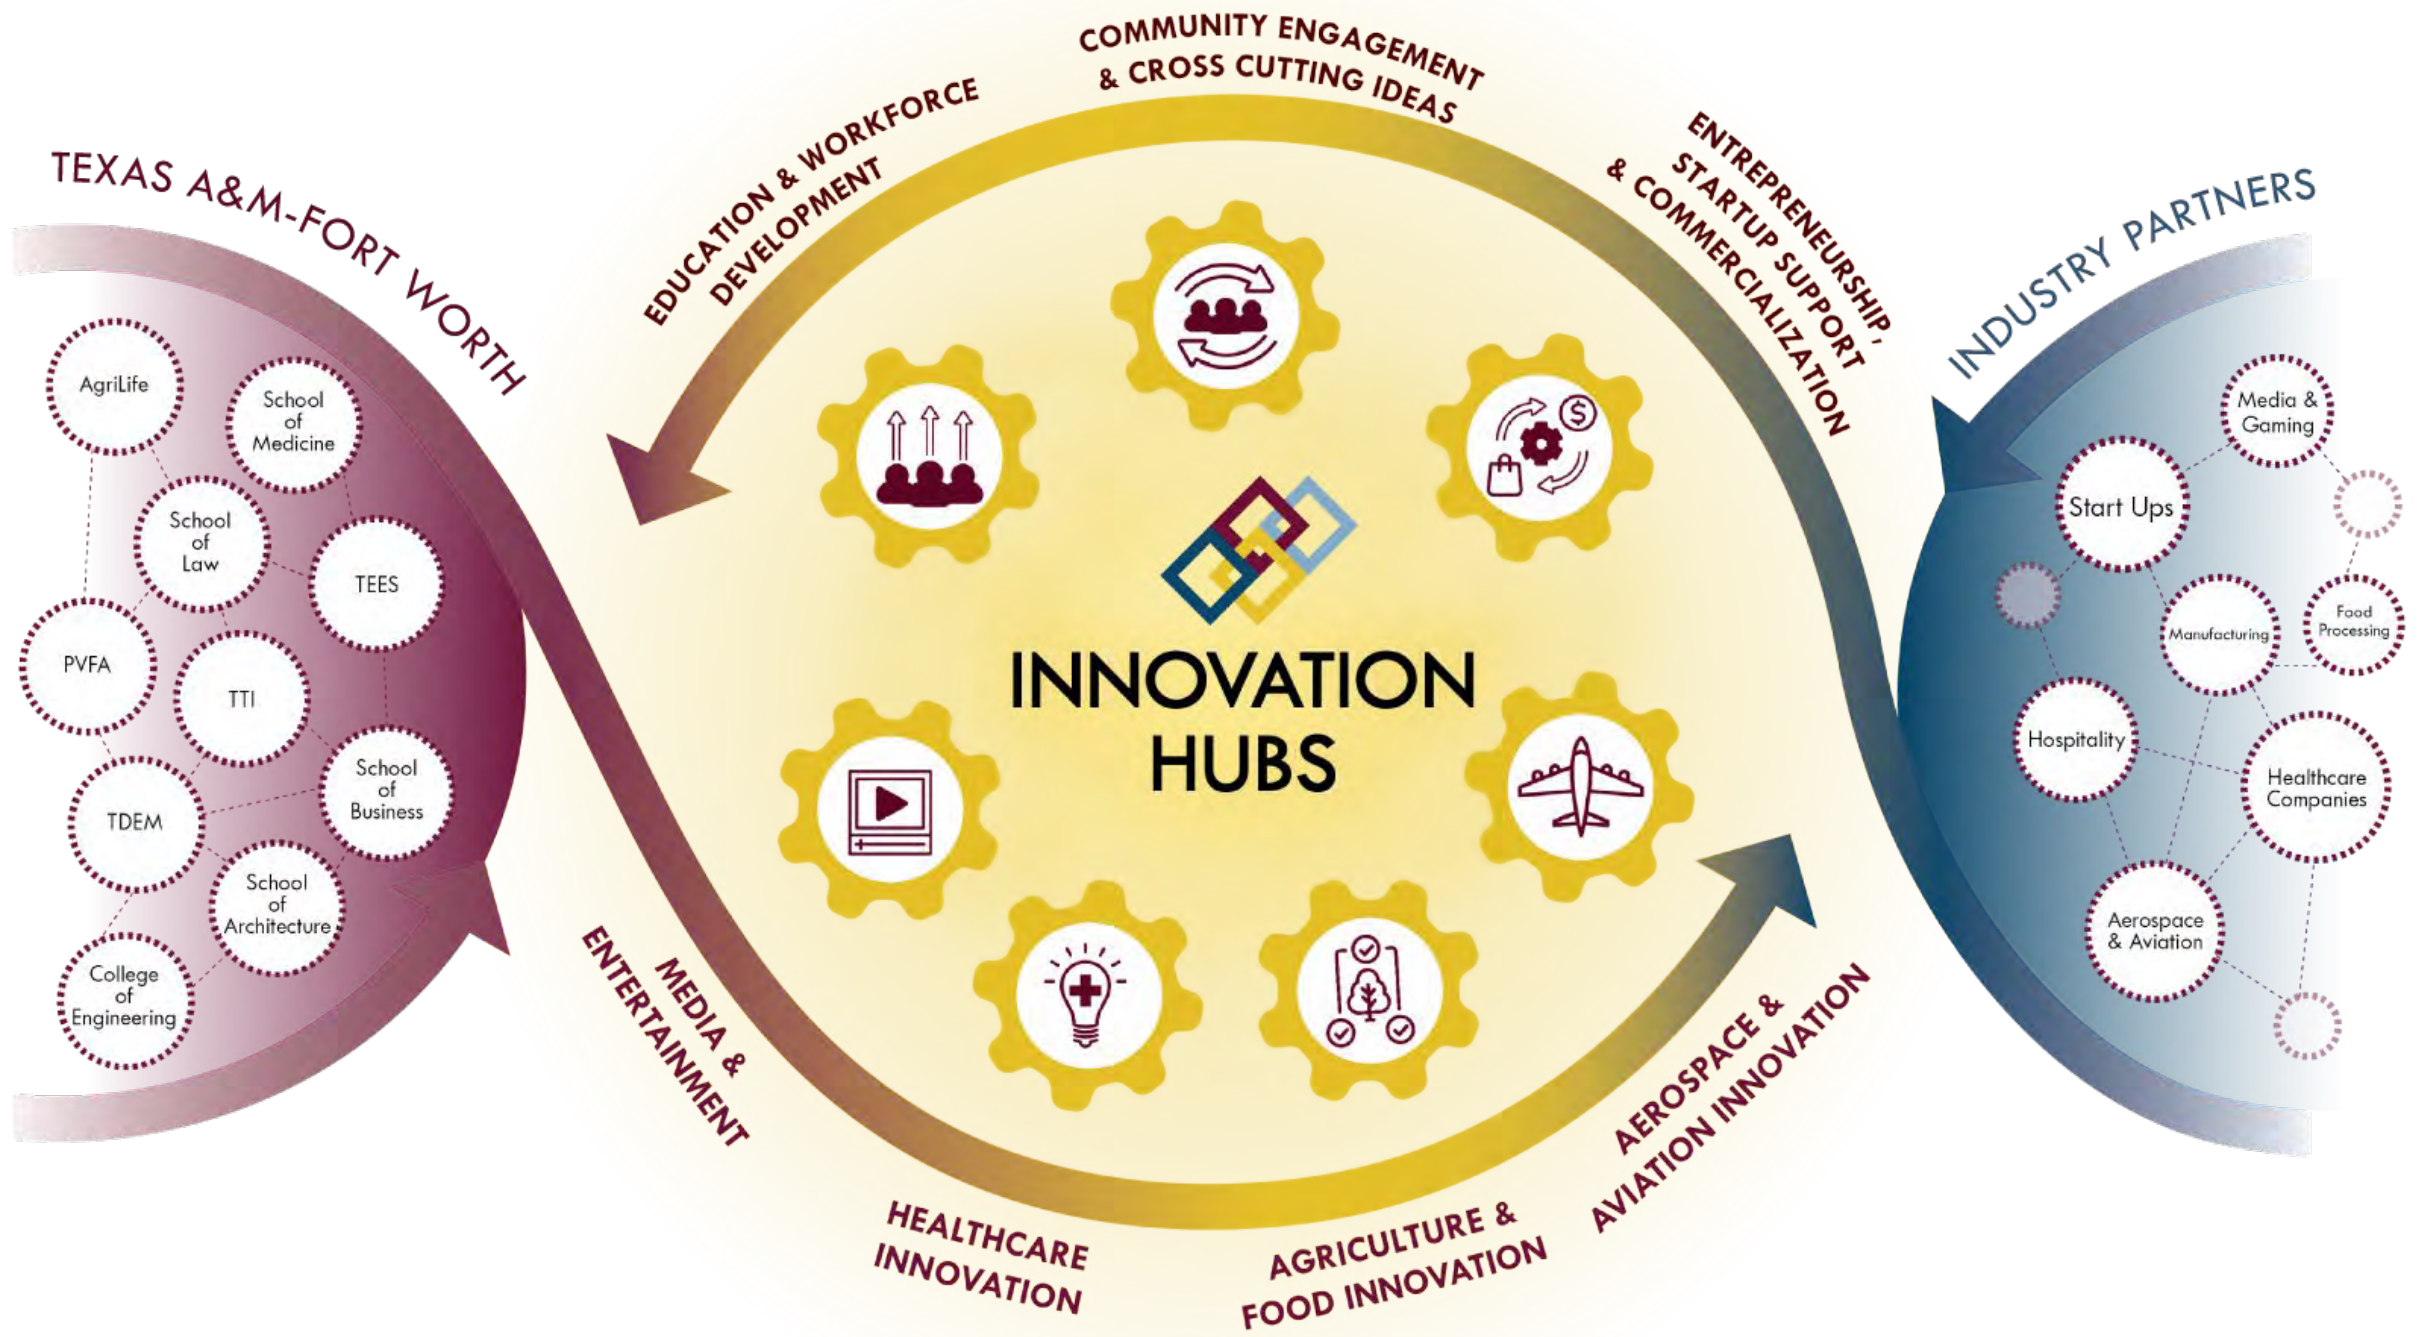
TEXAS A&M-FORT WORTH

AgriLife

School of Medicine

School of Law

TEES

PVFA

TTI

School of Business

TDEM

School of Architecture

College of Engineering

EDUCATION & WORKFORCE DEVELOPMENT

COMMUNITY ENGAGEMENT & CROSS CUTTING IDEAS

ENTREPRENEURSHIP, STARTUP SUPPORT & COMMERCIALIZATION

INNOVATION HUBS

MEDIA & ENTERTAINMENT

HEALTHCARE INNOVATION

AGRICULTURE & FOOD INNOVATION

AEROSPACE & AVIATION INNOVATION

INDUSTRY PARTNERS

Media & Gaming

Start Ups

Manufacturing

Food Processing

Hospitality

Healthcare Companies

Aerospace & Aviation